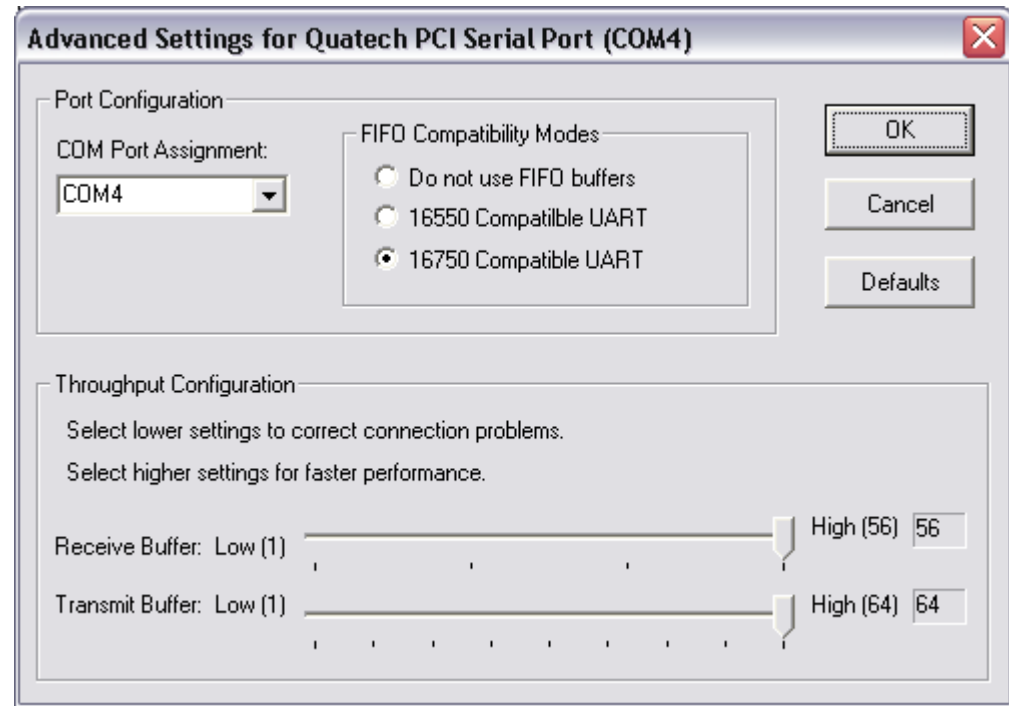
Advanced Settings for Quatech PCI Serial Port (COM4)

Port Configuration

COM Port Assignment:

COM4

FIFO Compatibility Modes

Do not use FIFO buffers

16550 Compatilble UART

16750 Compatible UART

OK

Cancel

Defaults

Throughput Configuration

Select lower settings to correct connection problems.

Select higher settings for faster performance.

Receive Buffer: Low (1)

High (56) 56

Transmit Buffer: Low (1)

High (64) 64